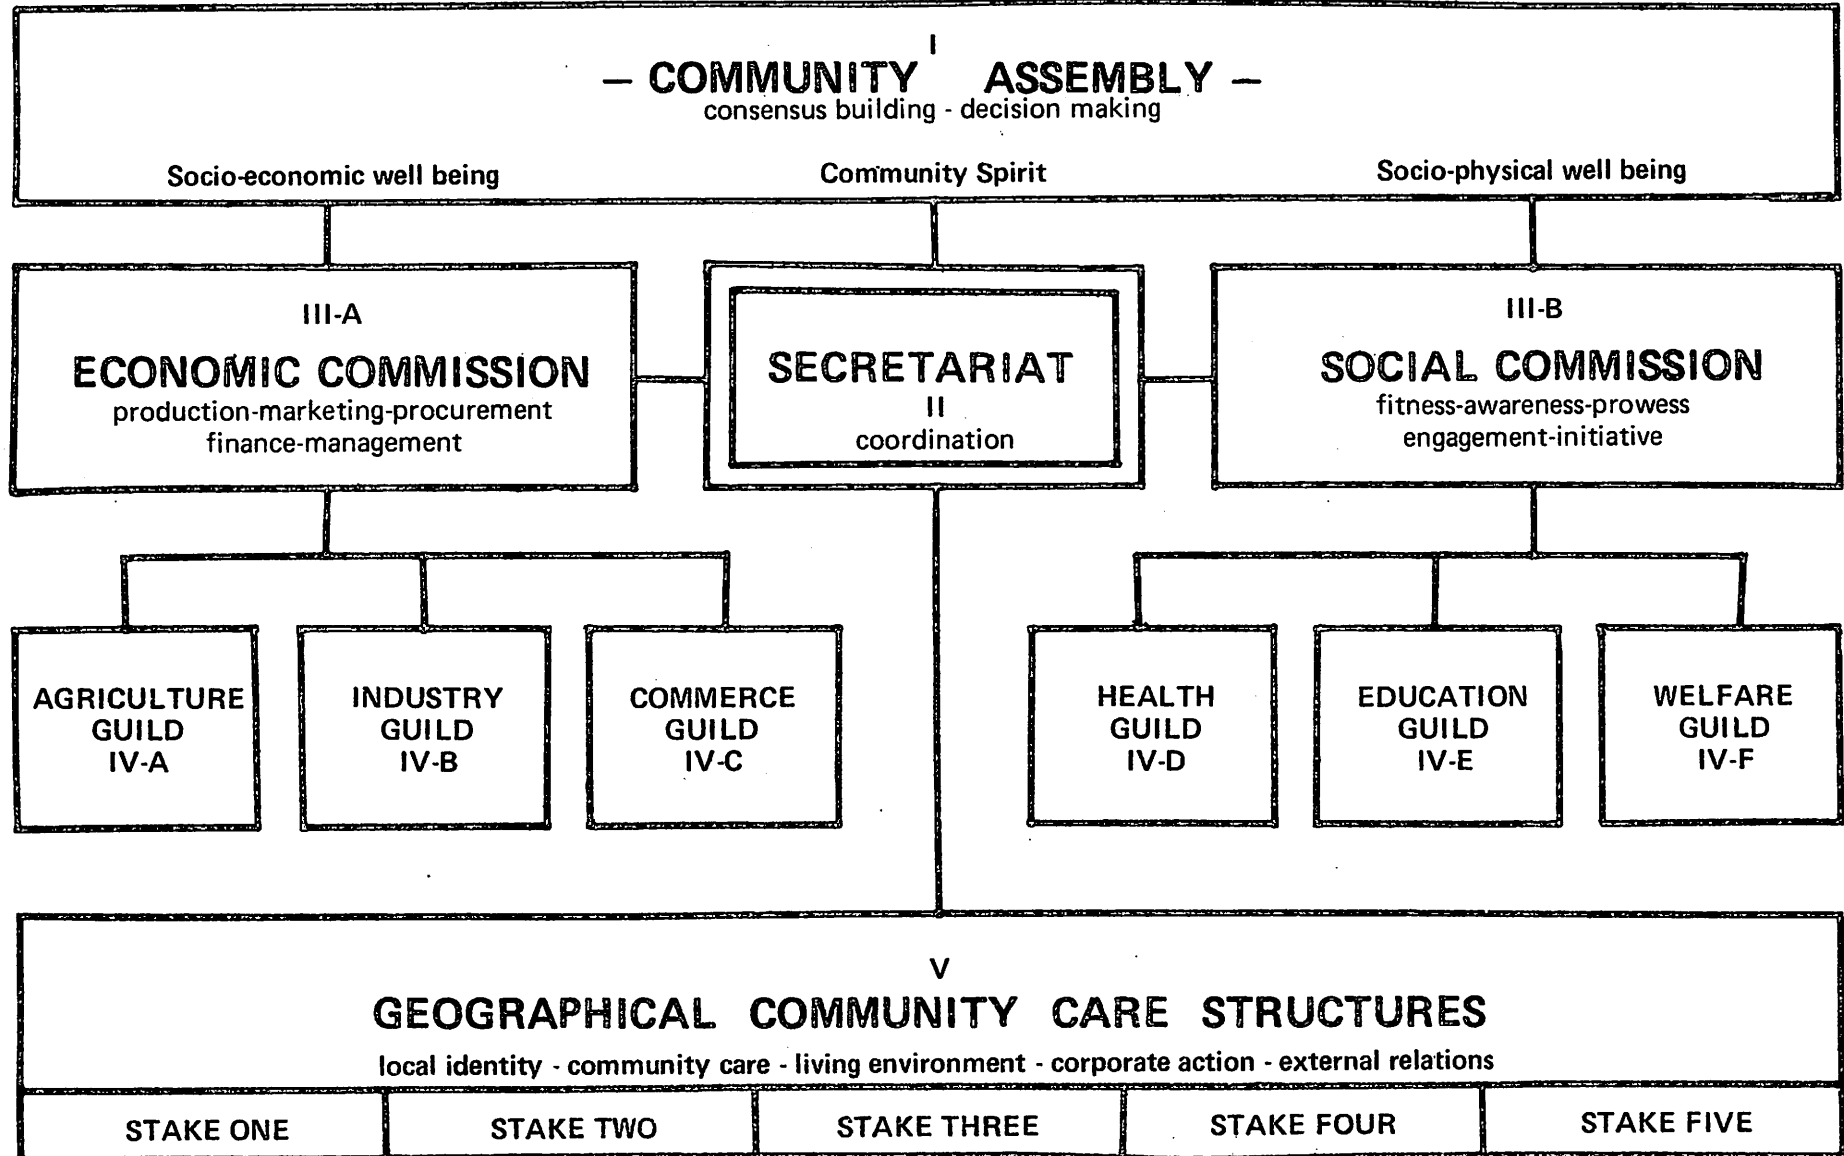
I
– COMMUNITY ASSEMBLY –
consensus building - decision making

Socio-economic well being

Community Spirit

Socio-physical well being

III-A
ECONOMIC COMMISSION
production-marketing-procurement
finance-management

SECRETARIAT
II
coordination

III-B
SOCIAL COMMISSION
fitness-awareness-prowess
engagement-initiative

AGRICULTURE GUILD IV-A

INDUSTRY GUILD IV-B

COMMERCE GUILD IV-C

HEALTH GUILD IV-D

EDUCATION GUILD IV-E

WELFARE GUILD IV-F

V
GEOGRAPHICAL COMMUNITY CARE STRUCTURES
local identity - community care - living environment - corporate action - external relations

| STAKE ONE | STAKE TWO | STAKE THREE | STAKE FOUR | STAKE FIVE |
|---|---|---|---|---|